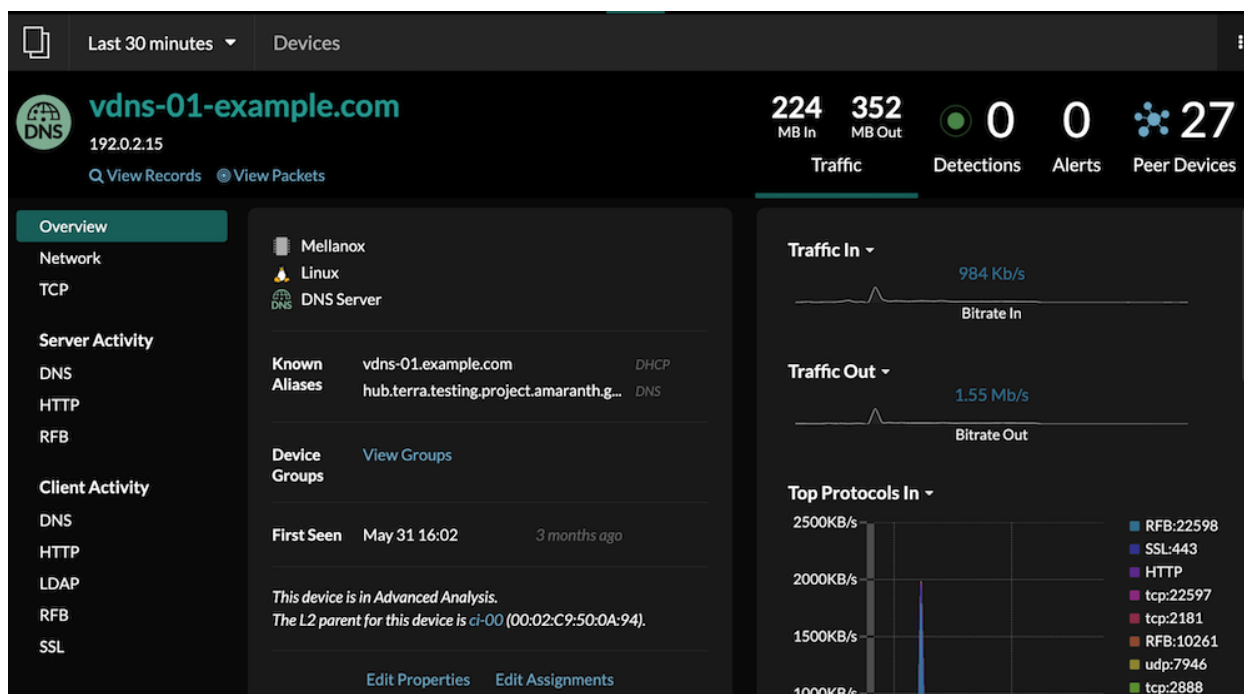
Last 30 minutes ▾ Devices

DNS
vdns-01-example.com
192.0.2.15
View Records View Packets

224 MB In 352 MB Out
Traffic

0
Detections

0
Alerts

27
Peer Devices

Overview
Network
TCP

Server Activity
DNS
HTTP
RFB

Client Activity
DNS
HTTP
LDAP
RFB
SSL

Mellanox
Linux
DNS Server

| Known Aliases | vdns-01.example.com | DHCP |
|---|---|---|
| | hub.terra.testing.project.amaranth.g... | DNS |

Device Groups View Groups

First Seen May 31 16:02 3 months ago

This device is in Advanced Analysis.
The L2 parent for this device is ci-00 (00:02:C9:50:0A:94).

Edit Properties Edit Assignments

Traffic In ▾
984 Kb/s
Bitrate In

Traffic Out ▾
1.55 Mb/s
Bitrate Out

Top Protocols In ▾
2500KB/s
2000KB/s
1500KB/s
1000KB/s

RFB:22598
SSL:443
HTTP
tcp:22597
tcp:2181
RFB:10261
udp:7946
tcp:2888